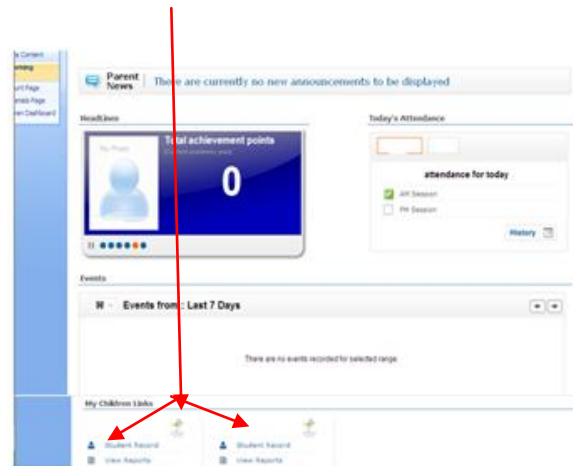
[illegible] Content
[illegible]arning
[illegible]unt Page
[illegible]ents Page
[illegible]en Dashboard

Parent News There are currently no new announcements to be displayed

Headlines

My Photo

Total achievement points

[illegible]

0

Today's Attendance

attendance for today

AM Session

PM Session

History

Events

Events from : Last 7 Days

There are no events recorded for selected range.

My Children Links

Student Record

View Reports

Student Record

View Reports